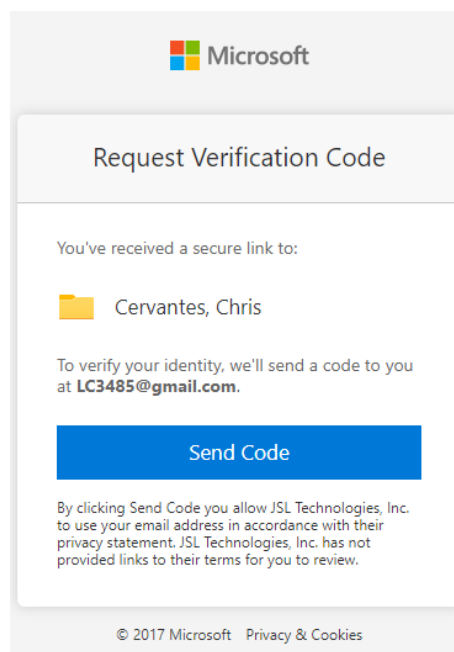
Microsoft

Request Verification Code

You've received a secure link to:

Cervantes, Chris

To verify your identity, we'll send a code to you at **LC3485@gmail.com**.

Send Code

By clicking Send Code you allow JSL Technologies, Inc. to use your email address in accordance with their privacy statement. JSL Technologies, Inc. has not provided links to their terms for you to review.

© 2017 Microsoft Privacy & Cookies